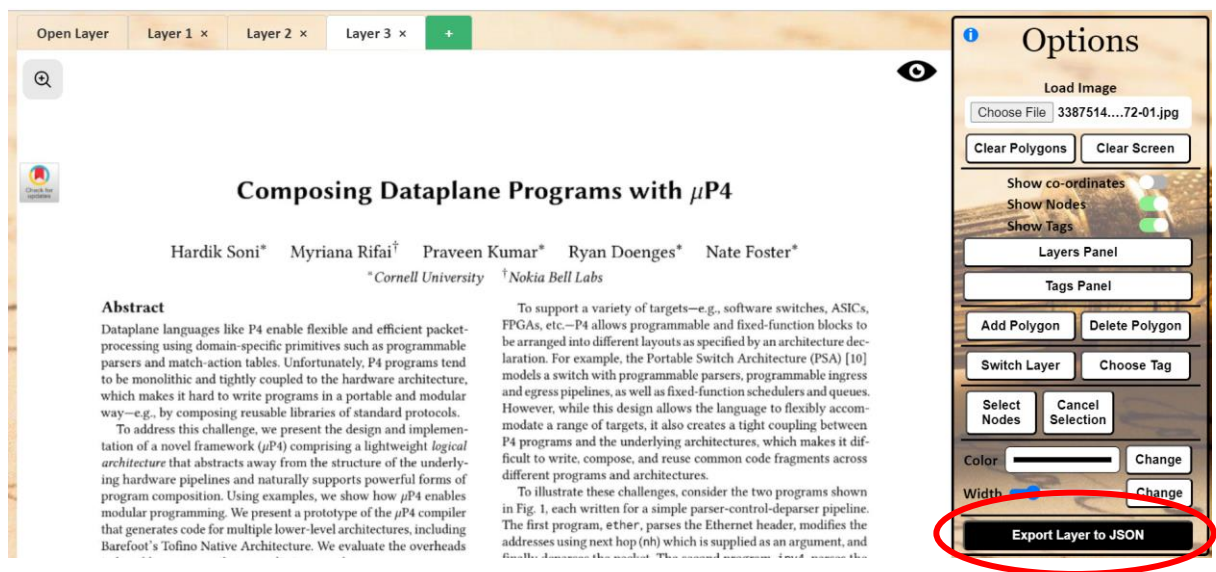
Open Layer | Layer 1 × | Layer 2 × | Layer 3 × | +

Check for updates

Composing Dataplane Programs with $\mu$P4

Hardik Soni* Myriana Rifai† Praveen Kumar* Ryan Doenges* Nate Foster*
*Cornell University †Nokia Bell Labs

Abstract

Dataplane languages like P4 enable flexible and efficient packet-processing using domain-specific primitives such as programmable parsers and match-action tables. Unfortunately, P4 programs tend to be monolithic and tightly coupled to the hardware architecture, which makes it hard to write programs in a portable and modular way—e.g., by composing reusable libraries of standard protocols.

To address this challenge, we present the design and implementation of a novel framework ($\mu$P4) comprising a lightweight logical architecture that abstracts away from the structure of the underlying hardware pipelines and naturally supports powerful forms of program composition. Using examples, we show how $\mu$P4 enables modular programming. We present a prototype of the $\mu$P4 compiler that generates code for multiple lower-level architectures, including Barefoot's Tofino Native Architecture. We evaluate the overheads

To support a variety of targets—e.g., software switches, ASICs, FPGAs, etc.—P4 allows programmable and fixed-function blocks to be arranged into different layouts as specified by an architecture declaration. For example, the Portable Switch Architecture (PSA) [10] models a switch with programmable parsers, programmable ingress and egress pipelines, as well as fixed-function schedulers and queues. However, while this design allows the language to flexibly accommodate a range of targets, it also creates a tight coupling between P4 programs and the underlying architectures, which makes it difficult to write, compose, and reuse common code fragments across different programs and architectures.

To illustrate these challenges, consider the two programs shown in Fig. 1, each written for a simple parser-control-deparser pipeline. The first program, ether, parses the Ethernet header, modifies the addresses using next hop (nh) which is supplied as an argument, and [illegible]

Options
Load Image
Choose File 3387514....72-01.jpg
Clear Polygons
Clear Screen
Show co-ordinates
Show Nodes
Show Tags
Layers Panel
Tags Panel
Add Polygon
Delete Polygon
Switch Layer
Choose Tag
Select Nodes
Cancel Selection
Color
Change
Width
Change
Export Layer to JSON